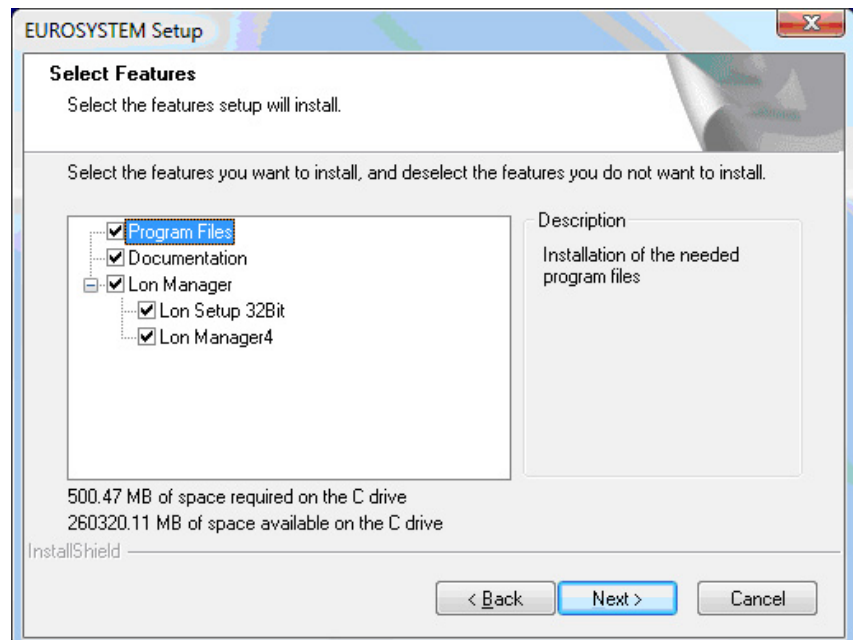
EUROSYSTEM Setup

Select Features
Select the features setup will install.

Select the features you want to install, and deselect the features you do not want to install.

Program Files
Documentation
Lon Manager
Lon Setup 32Bit
Lon Manager4

Description
Installation of the needed program files

500.47 MB of space required on the C drive
260320.11 MB of space available on the C drive

InstallShield

< Back
Next >
Cancel